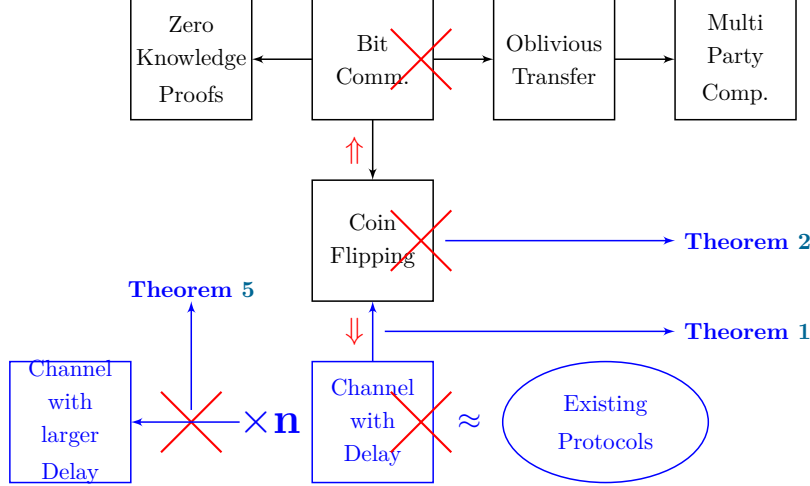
Zero Knowledge Proofs

Bit Comm.

Oblivious Transfer

Multi Party Comp.

$\Uparrow$

Coin Flipping

Theorem 2

Theorem 5

$\Downarrow$

Theorem 1

Channel with larger Delay

$\times\mathbf{n}$

Channel with Delay

$\approx$

Existing Protocols